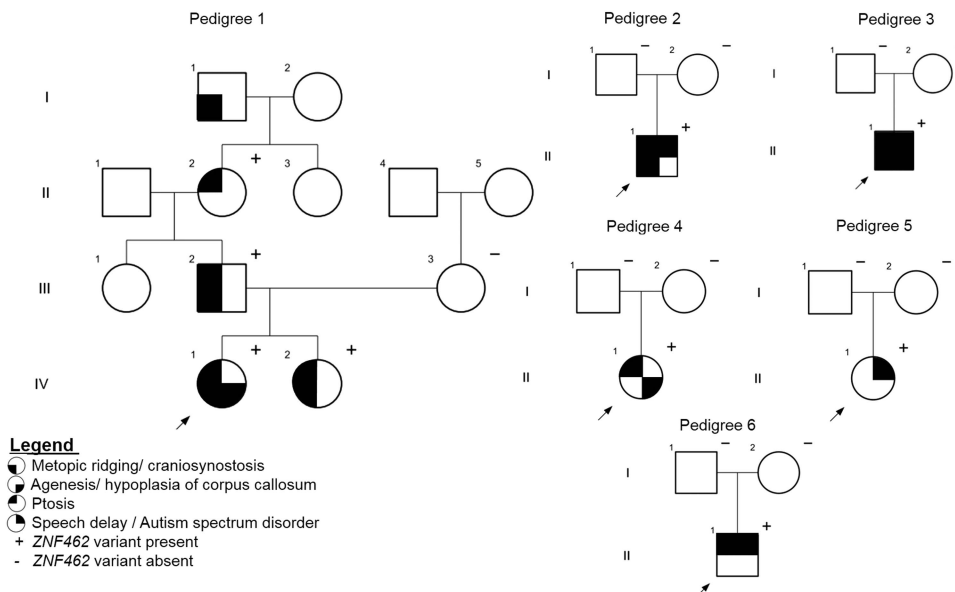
Pedigree 1

I
1 2

II
1 2 + 3 4 5

III
1 2 + 3 −

IV
1 + 2 +

Pedigree 2

I
1 − 2 −

II
1 +

Pedigree 3

I
1 − 2

II
1 +

Pedigree 4

I
1 − 2 −

II
1 +

Pedigree 5

I
1 − 2 −

II
1 +

Pedigree 6

I
1 − 2 −

II
1 +

Legend
Metopic ridging/ craniosynostosis
Agenesis/ hypoplasia of corpus callosum
Ptosis
Speech delay / Autism spectrum disorder
+ *ZNF462* variant present
- *ZNF462* variant absent